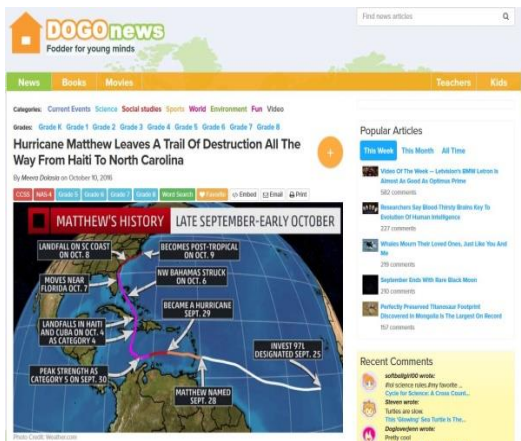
DOGOnews
Fodder for young minds

Find news articles

News Books Movies Teachers Kids

Categories: Current Events Science Social studies Sports World Environment Fun Video

Grades: Grade K Grade 1 Grade 2 Grade 3 Grade 4 Grade 5 Grade 6 Grade 7 Grade 8

Hurricane Matthew Leaves A Trail Of Destruction All The Way From Haiti To North Carolina

By Meera Dolasia on October 10, 2016

CCSS NAS-4 Grade 5 Grade 6 Grade 7 Grade 8 Word Search Favorite Embed Email Print

MATTHEW'S HISTORY LATE SEPTEMBER-EARLY OCTOBER

LANDFALL ON SC COAST ON OCT. 8

BECOMES POST-TROPICAL ON OCT. 9

MOVES NEAR FLORIDA OCT. 7

NW BAHAMAS STRUCK ON OCT. 6

BECAME A HURRICANE SEPT. 29

LANDFALLS IN HAITI AND CUBA ON OCT. 4 AS CATEGORY 4

INVEST 97L DESIGNATED SEPT. 25

PEAK STRENGTH AS CATEGORY 5 ON SEPT. 30

MATTHEW NAMED SEPT. 28

Photo Credit: Weather.com

Popular Articles

This Week This Month All Time

Video Of The Week — Lebelson's BMW Lebron Is Almost As Good As Optimus Prime
582 comments

Researchers Say Blood-Thirsty Brains Key To Evolution Of Human Intelligence
227 comments

Whales Mourn Their Loved Ones, Just Like You And Me
216 comments

September Ends With Rare Black Moon
210 comments

Perfectly Preserved Titanosaur Footprint Discovered In Mongolia Is The Largest On Record
157 comments

Recent Comments

softballgirl00 wrote:
Rol science rules.Any favorite ...
Cycle for Science: A Cross Count...

Steven wrote:
Turtles are slow.
This 'Glowing' Sea Turtle Is The...

Dogloverjenn wrote:
Pretty cool